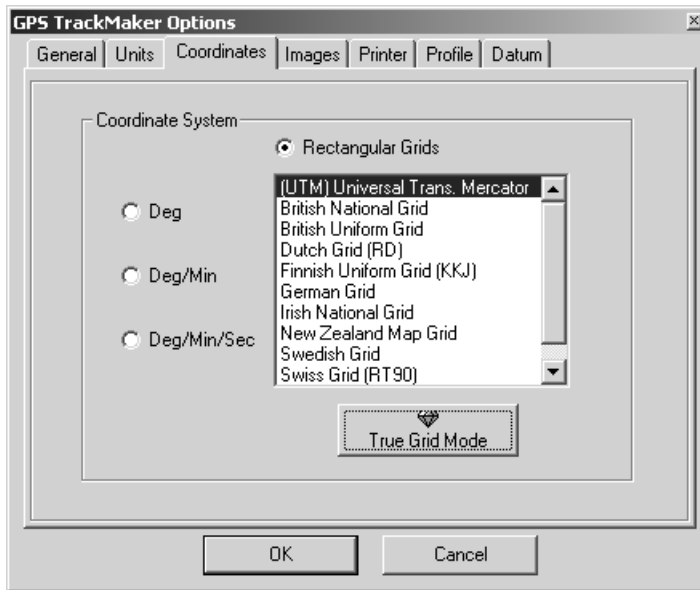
GPS TrackMaker Options

General | Units | Coordinates | Images | Printer | Profile | Datum

Coordinate System

Rectangular Grids

Deg

Deg/Min

Deg/Min/Sec

(UTM) Universal Trans. Mercator
British National Grid
British Uniform Grid
Dutch Grid (RD)
Finnish Uniform Grid (KKJ)
German Grid
Irish National Grid
New Zealand Map Grid
Swedish Grid
Swiss Grid (RT90)

True Grid Mode

OK

Cancel